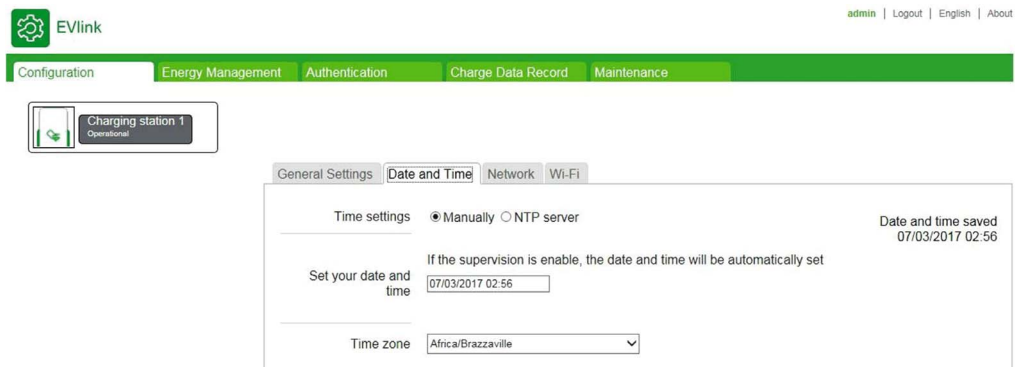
EVlink

admin | Logout | English | About

Configuration | Energy Management | Authentication | Charge Data Record | Maintenance

Charging station 1
Operational

General Settings | Date and Time | Network | Wi-Fi

Time settings ◉ Manually ○ NTP server

Date and time saved
07/03/2017 02:56

If the supervision is enable, the date and time will be automatically set

Set your date and time 07/03/2017 02:56

Time zone Africa/Brazzaville